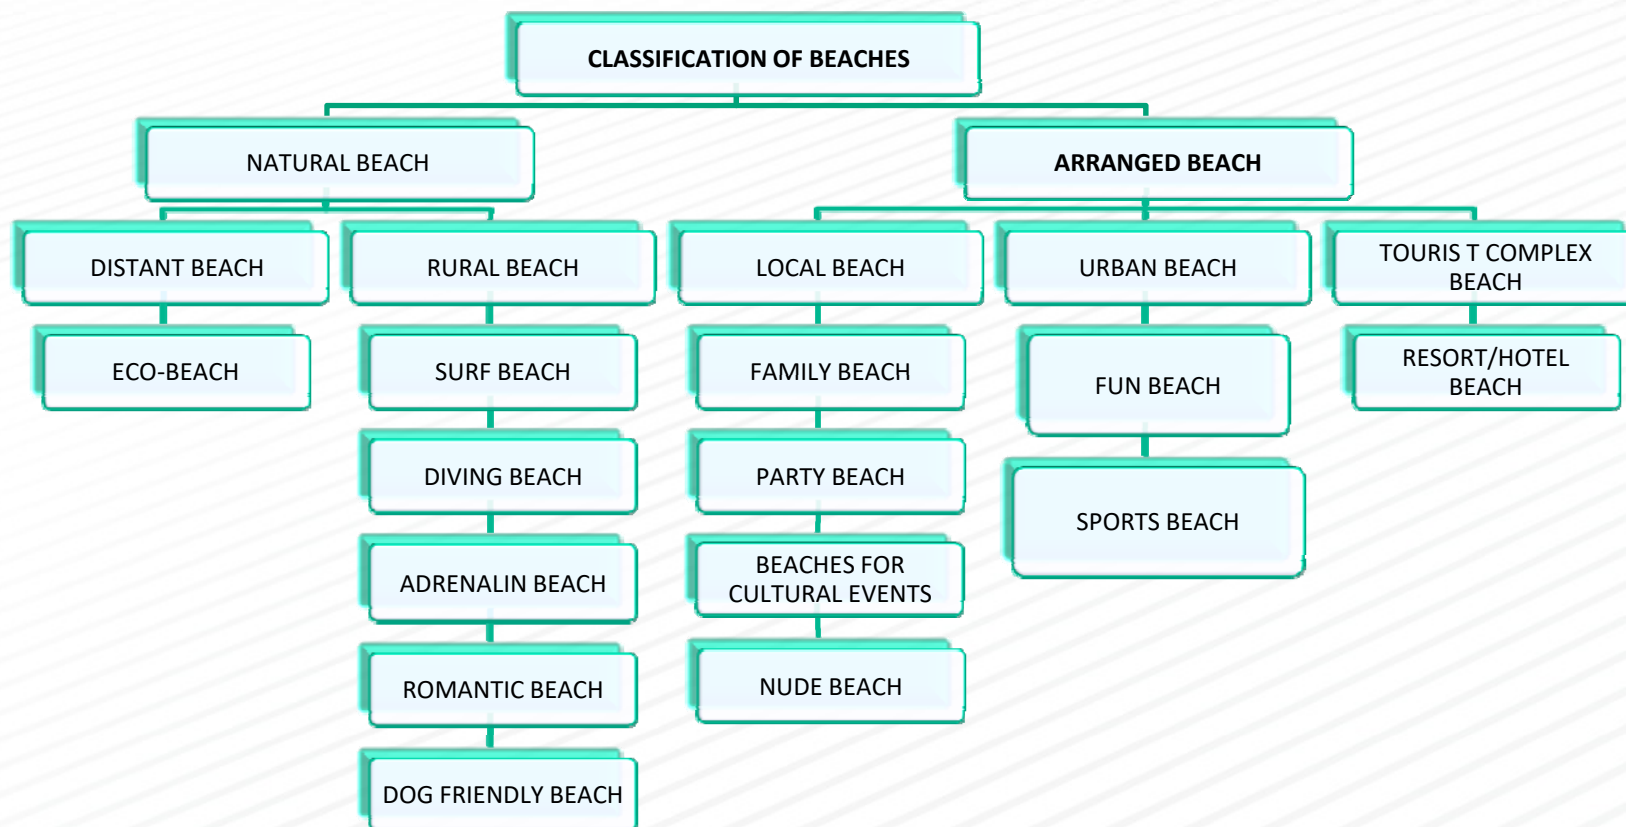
CLASSIFICATION OF BEACHES

NATURAL BEACH

ARRANGED BEACH

DISTANT BEACH

RURAL BEACH

LOCAL BEACH

URBAN BEACH

TOURIS T COMPLEX BEACH

ECO-BEACH

SURF BEACH

FAMILY BEACH

FUN BEACH

RESORT/HOTEL BEACH

DIVING BEACH

PARTY BEACH

SPORTS BEACH

ADRENALIN BEACH

BEACHES FOR CULTURAL EVENTS

ROMANTIC BEACH

NUDE BEACH

DOG FRIENDLY BEACH